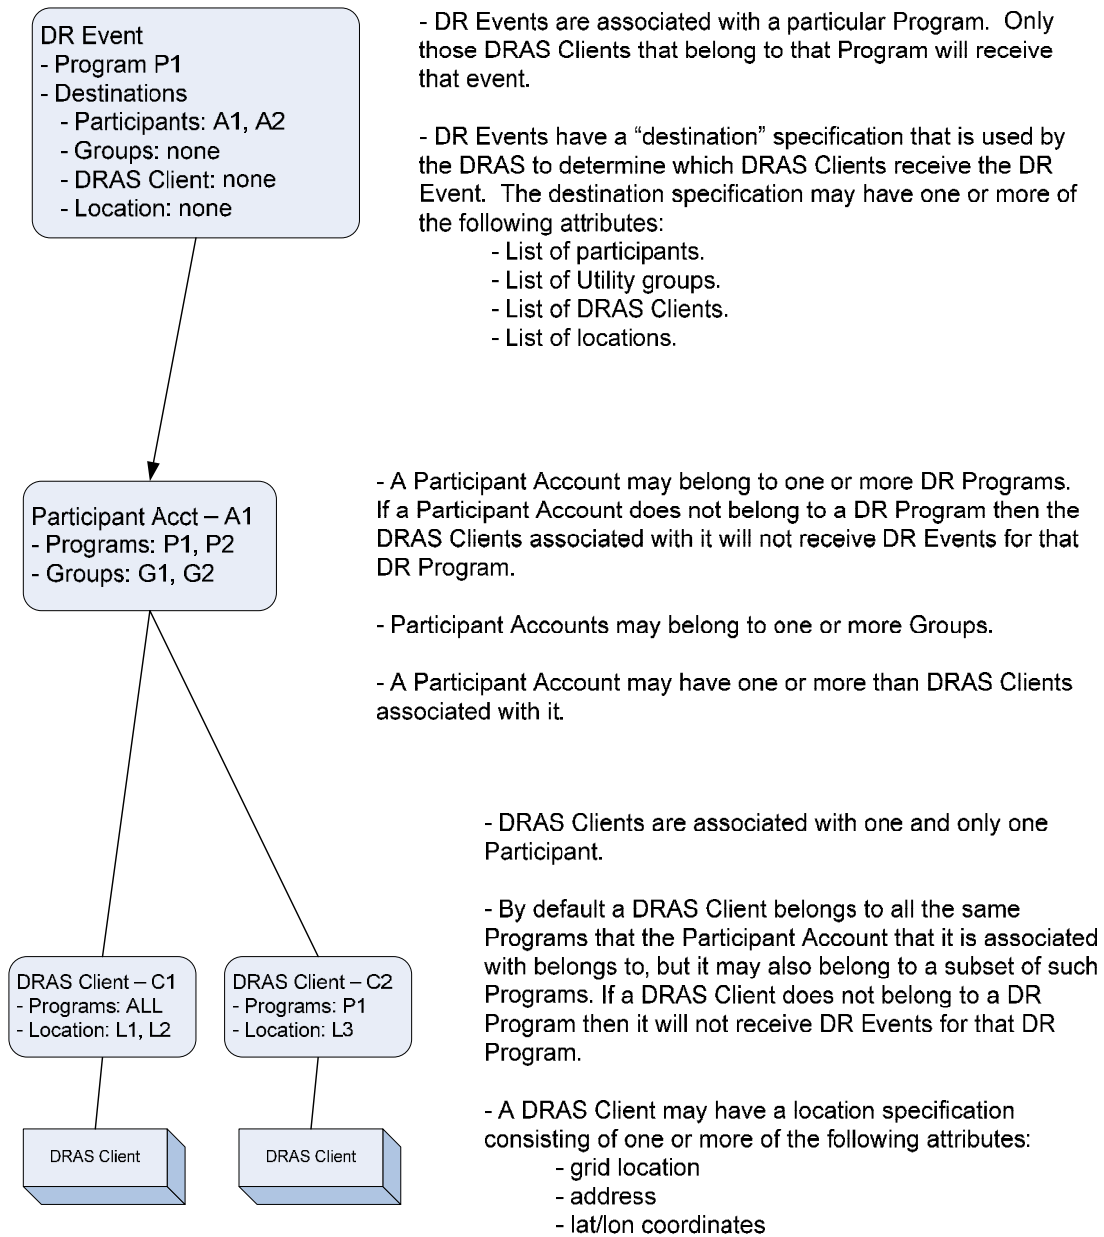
DR Event
- Program P1
- Destinations
- Participants: A1, A2
- Groups: none
- DRAS Client: none
- Location: none

- DR Events are associated with a particular Program. Only those DRAS Clients that belong to that Program will receive that event.

- DR Events have a “destination” specification that is used by the DRAS to determine which DRAS Clients receive the DR Event. The destination specification may have one or more of the following attributes:
- List of participants.
- List of Utility groups.
- List of DRAS Clients.
- List of locations.

Participant Acct – A1
- Programs: P1, P2
- Groups: G1, G2

- A Participant Account may belong to one or more DR Programs. If a Participant Account does not belong to a DR Program then the DRAS Clients associated with it will not receive DR Events for that DR Program.

- Participant Accounts may belong to one or more Groups.

- A Participant Account may have one or more than DRAS Clients associated with it.

- DRAS Clients are associated with one and only one Participant.

- By default a DRAS Client belongs to all the same Programs that the Participant Account that it is associated with belongs to, but it may also belong to a subset of such Programs. If a DRAS Client does not belong to a DR Program then it will not receive DR Events for that DR Program.

- A DRAS Client may have a location specification consisting of one or more of the following attributes:
- grid location
- address
- lat/lon coordinates

DRAS Client – C1
- Programs: ALL
- Location: L1, L2

DRAS Client – C2
- Programs: P1
- Location: L3

DRAS Client

DRAS Client